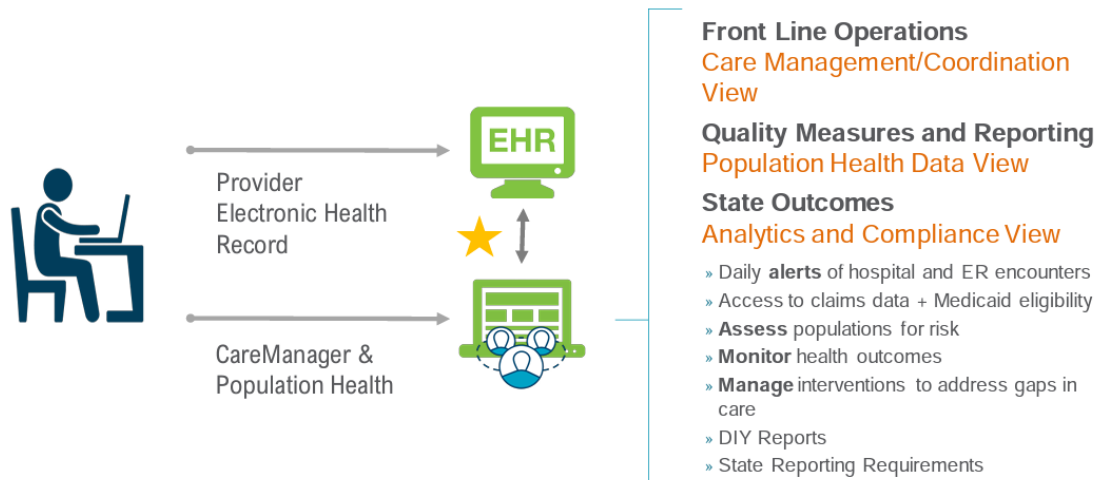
Provider Electronic Health Record

EHR

CareManager & Population Health

Front Line Operations
Care Management/Coordination View

Quality Measures and Reporting
Population Health Data View

State Outcomes
Analytics and Compliance View

» Daily **alerts** of hospital and ER encounters
» Access to claims data + Medicaid eligibility
» **Assess** populations for risk
» **Monitor** health outcomes
» **Manage** interventions to address gaps in care
» DIY Reports
» State Reporting Requirements